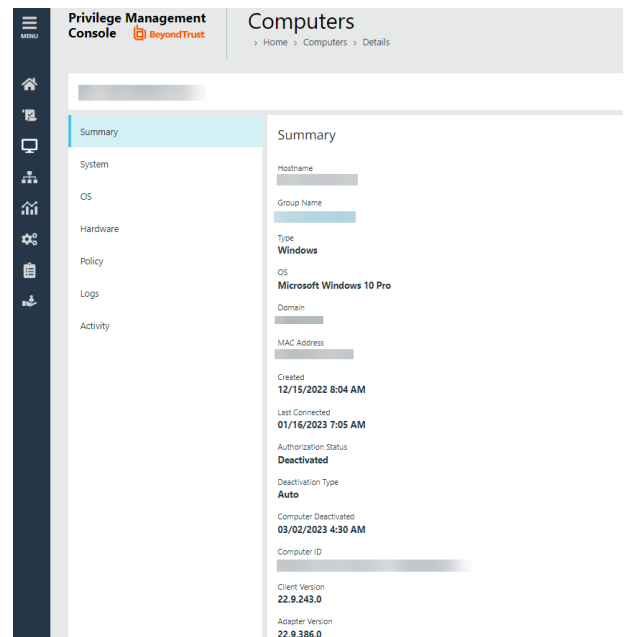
MENU

Privilege Management Console BeyondTrust

Computers
> Home > Computers > Details

Summary
System
OS
Hardware
Policy
Logs
Activity

Summary

Hostname
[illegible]

Group Name
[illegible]

Type
Windows

OS
Microsoft Windows 10 Pro

Domain
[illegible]

MAC Address
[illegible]

Created
12/15/2022 8:04 AM

Last Connected
01/16/2023 7:05 AM

Authorization Status
Deactivated

Deactivation Type
Auto

Computer Deactivated
03/02/2023 4:30 AM

Computer ID
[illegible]

Client Version
22.9.243.0

Adapter Version
22.9.386.0